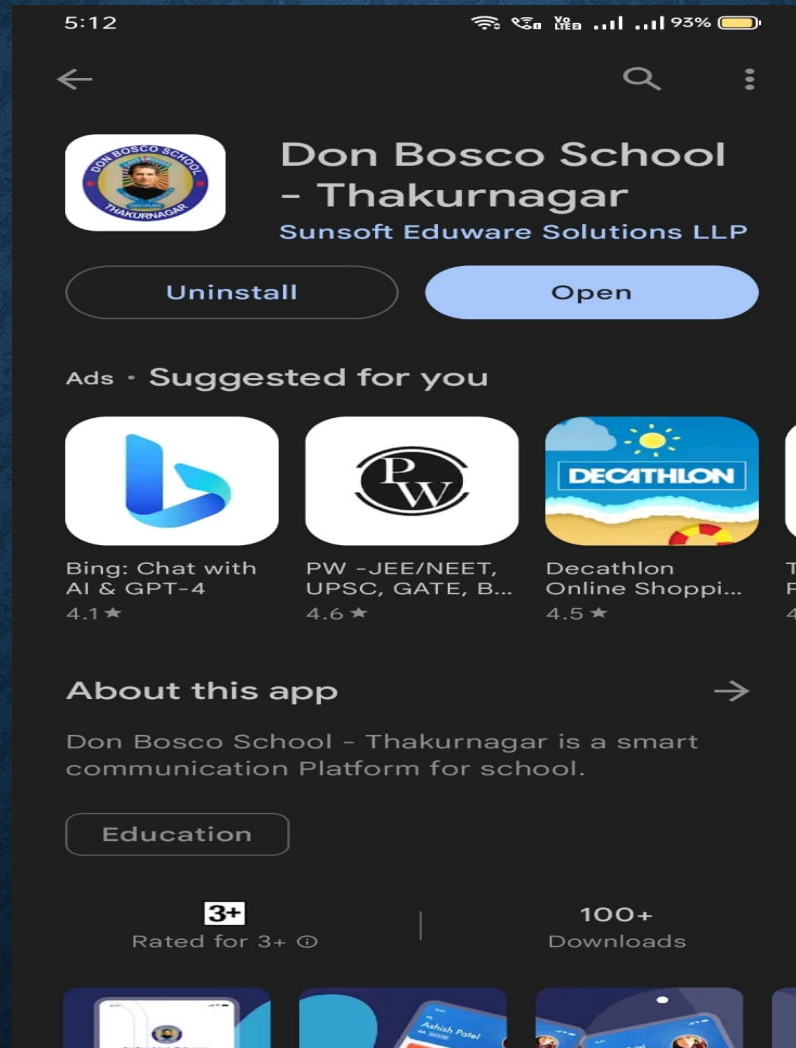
5:12 Vo LTE 93%

DON BOSCO SCHOOL THAKURNAGAR

Don Bosco School - Thakurnagar

Sunsoft Eduware Solutions LLP

Uninstall

Open

Ads · Suggested for you

Bing: Chat with AI & GPT-4
4.1 ★

PW
PW -JEE/NEET, UPSC, GATE, B...
4.6 ★

DECATHLON
Decathlon Online Shoppi...
4.5 ★

About this app

Don Bosco School - Thakurnagar is a smart communication Platform for school.

Education

3+
Rated for 3+ ⓘ

100+
Downloads

Ashish Patel